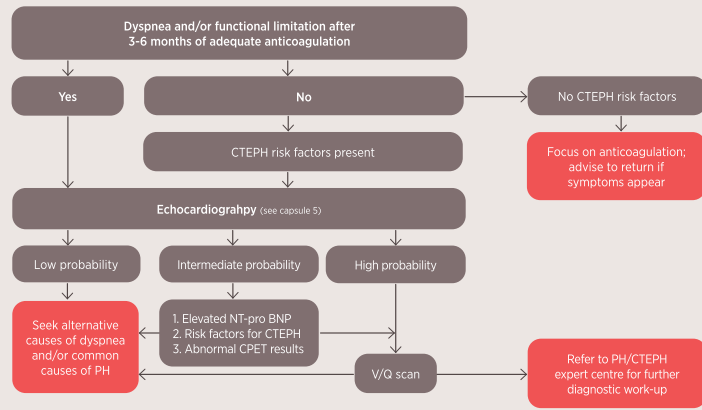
Dyspnea and/or functional limitation after 3-6 months of adequate anticoagulation

Yes

No

No CTEPH risk factors

CTEPH risk factors present

Focus on anticoagulation; advise to return if symptoms appear

Echocardiograhpy (see capsule 5)

Low probability

Intermediate probability

High probability

Seek alternative causes of dyspnea and/or common causes of PH

1. Elevated NT-pro BNP
2. Risk factors for CTEPH
3. Abnormal CPET results

V/Q scan

Refer to PH/CTEPH expert centre for further diagnostic work-up